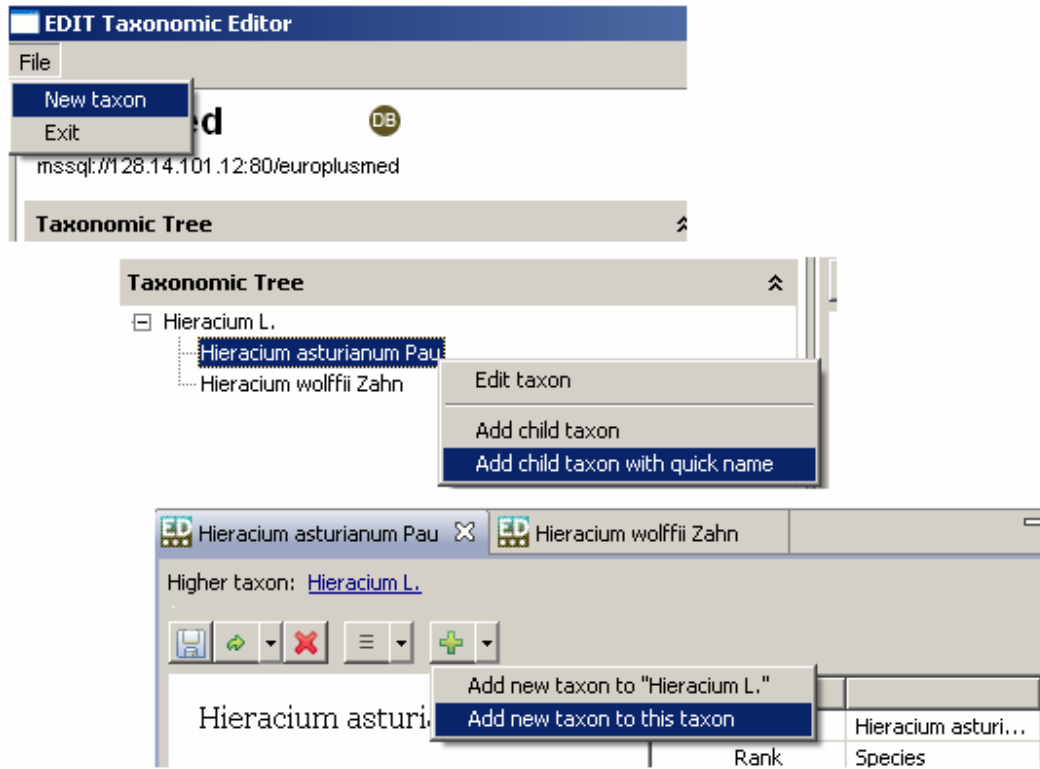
EDIT Taxonomic Editor

File

New taxon

Exit

ed

DB

mssql://128.14.101.12:80/europlusmed

Taxonomic Tree

Taxonomic Tree

Hieracium L.

Hieracium asturianum Pau

Hieracium wolffii Zahn

Edit taxon

Add child taxon

Add child taxon with quick name

Hieracium asturianum Pau

Hieracium wolffii Zahn

Higher taxon: Hieracium L.

Add new taxon to "Hieracium L."

Add new taxon to this taxon

Hieracium asturi

Hieracium asturi...

Rank

Species